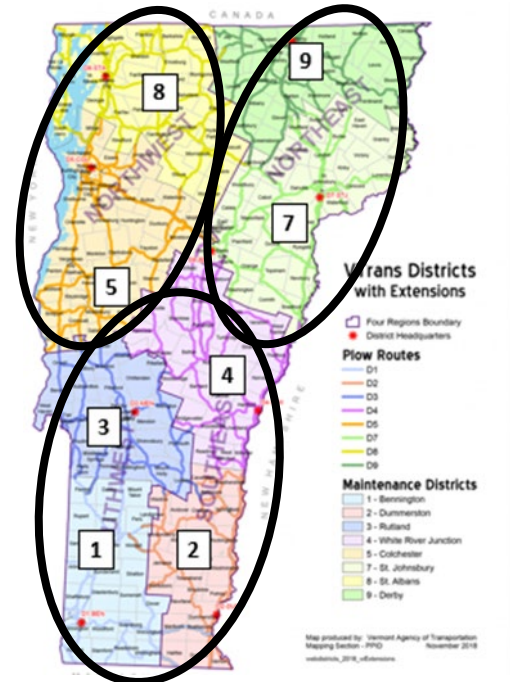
CANADA

8

9

NORTHWEST

NORTHEAST

NEW YORK

7

5

VTrans Districts with Extensions

Four Regions Boundary
District Headquarters

Plow Routes
D1
D2
D3
D4
D5
D7
D8
D9

4

3

SOUTHEAST

SOUTHWEST

NEW HAMPSHIRE

Maintenance Districts
1 - Bennington
2 - Dummerston
3 - Rutland
4 - White River Junction
5 - Colchester
7 - St. Johnsbury
8 - St. Albans
9 - Derby

1

2

Map produced by: Vermont Agency of Transportation
Mapping Section - PPID
November 2018
vtdistricts_2018_wExtensions